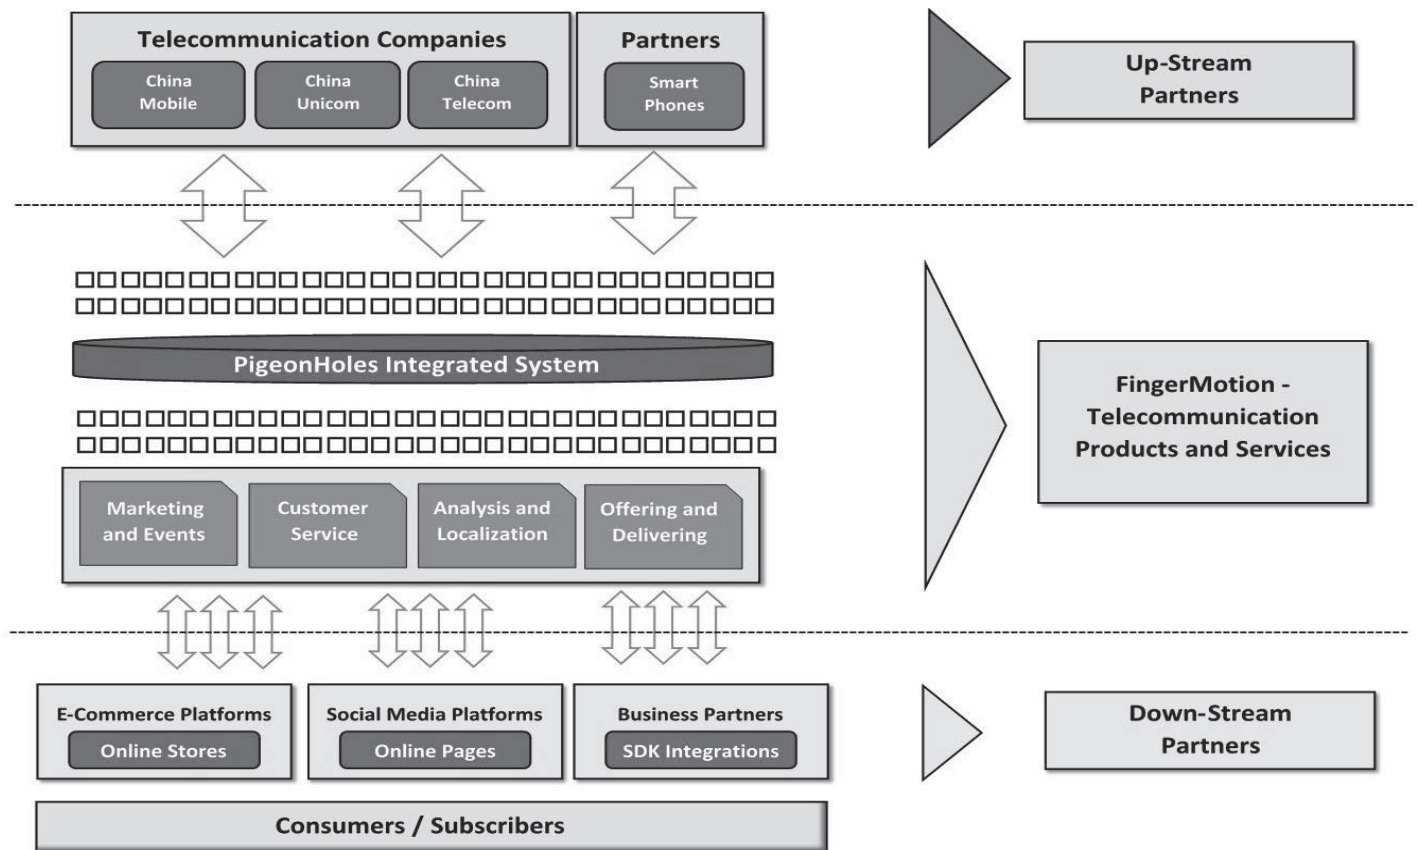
Telecommunication Companies

China Mobile

China Unicom

China Telecom

Partners

Smart Phones

Up-Stream Partners

PigeonHoles Integrated System

FingerMotion - Telecommunication Products and Services

Marketing and Events

Customer Service

Analysis and Localization

Offering and Delivering

E-Commerce Platforms

Online Stores

Social Media Platforms

Online Pages

Business Partners

SDK Integrations

Down-Stream Partners

Consumers / Subscribers